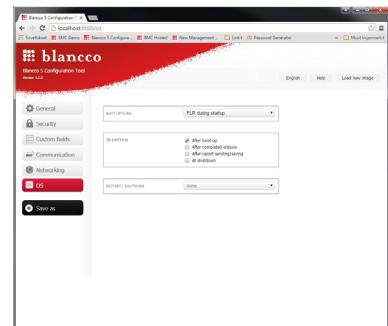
Blancco 5 Configuration ×

localhost:3000/os

blancco

Blancco 5 Configuration Tool

English Help Load new image

General

Security

Custom fields

Communication

Networking

OS

Save as

BOOT OPTIONS FLR during startup

OS EDITION After boot-up
After completed erasure
After report sending/saving
At shutdown

RESTART / SHUTDOWN None